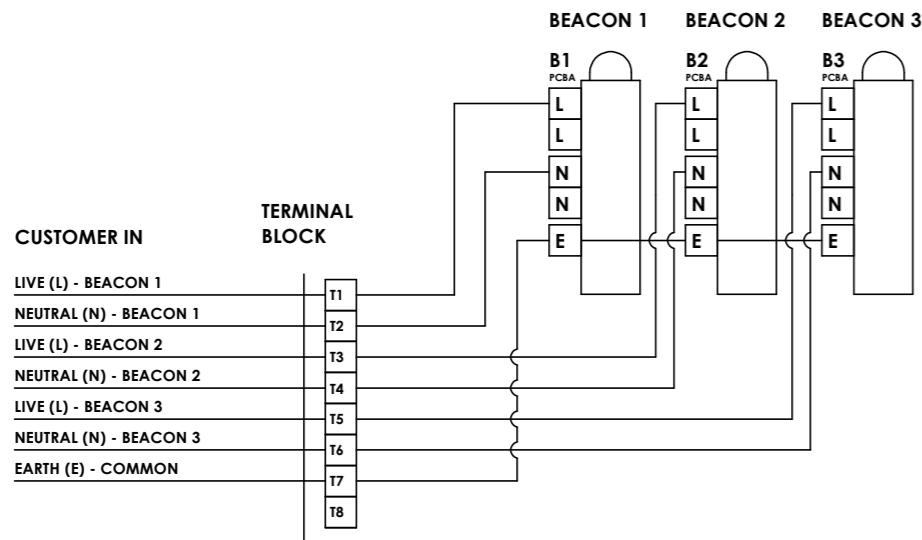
BEACON 1 BEACON 2 BEACON 3

B1
PCBA
L
L
N
N
E

B2
PCBA
L
L
N
N
E

B3
PCBA
L
L
N
N
E

CUSTOMER IN

TERMINAL BLOCK

LIVE (L) - BEACON 1
NEUTRAL (N) - BEACON 1
LIVE (L) - BEACON 2
NEUTRAL (N) - BEACON 2
LIVE (L) - BEACON 3
NEUTRAL (N) - BEACON 3
EARTH (E) - COMMON

T1
T2
T3
T4
T5
T6
T7
T8